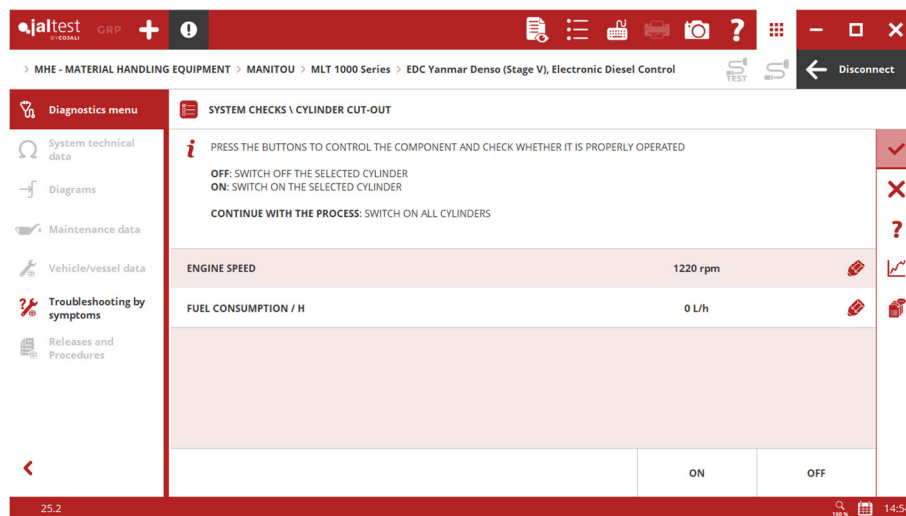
jaltest BY COJALI GRP

> MHE - MATERIAL HANDLING EQUIPMENT > MANITOU > MLT 1000 Series > EDC Yanmar Denso (Stage V), Electronic Diesel Control

TEST

Disconnect

Diagnostics menu

System technical data

Diagrams

Maintenance data

Vehicle/vessel data

Troubleshooting by symptoms

Releases and Procedures

SYSTEM CHECKS \ CYLINDER CUT-OUT

PRESS THE BUTTONS TO CONTROL THE COMPONENT AND CHECK WHETHER IT IS PROPERLY OPERATED

OFF: SWITCH OFF THE SELECTED CYLINDER
ON: SWITCH ON THE SELECTED CYLINDER

CONTINUE WITH THE PROCESS: SWITCH ON ALL CYLINDERS

| ENGINE SPEED | 1220 rpm |
|---|---|
| FUEL CONSUMPTION / H | 0 L/h |

ON

OFF

25.2

100 %

14:5